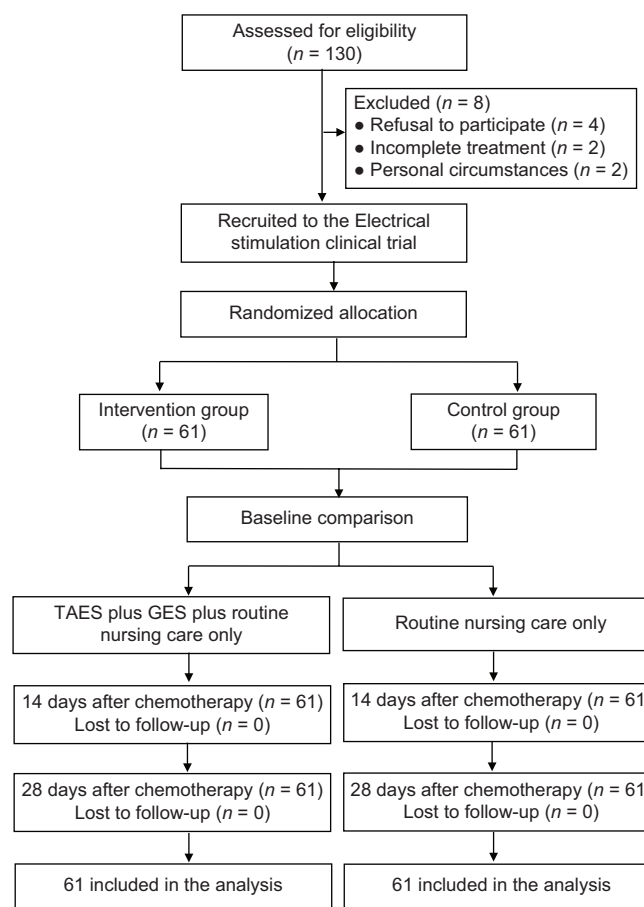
Assessed for eligibility ($n$ = 130)

Excluded ($n$ = 8)
● Refusal to participate ($n$ = 4)
● Incomplete treatment ($n$ = 2)
● Personal circumstances ($n$ = 2)

Recruited to the Electrical stimulation clinical trial

Randomized allocation

Intervention group ($n$ = 61)

Control group ($n$ = 61)

Baseline comparison

TAES plus GES plus routine nursing care only

Routine nursing care only

14 days after chemotherapy ($n$ = 61)
Lost to follow-up ($n$ = 0)

14 days after chemotherapy ($n$ = 61
Lost to follow-up ($n$ = 0)

28 days after chemotherapy ($n$ = 61)
Lost to follow-up ($n$ = 0)

28 days after chemotherapy ($n$ = 61
Lost to follow-up ($n$ = 0)

61 included in the analysis

61 included in the analysis